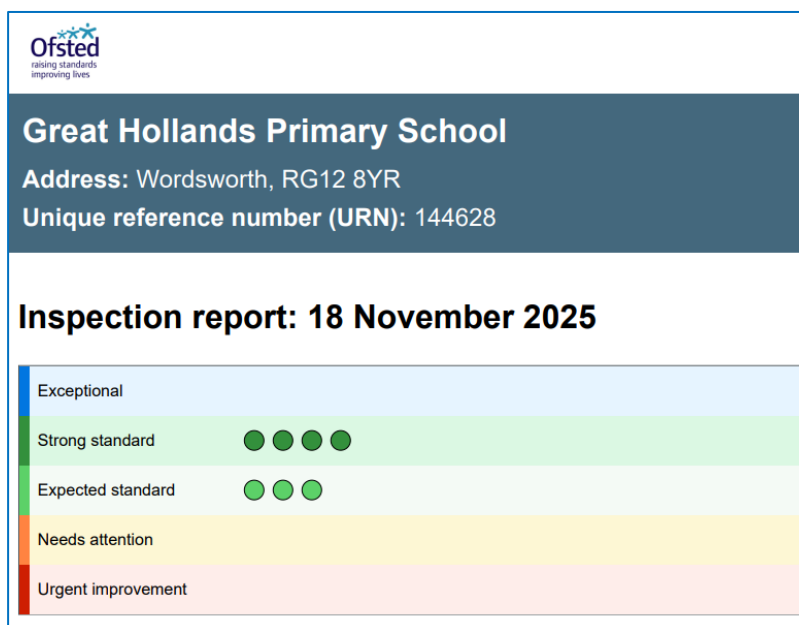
Ofsted
raising standards
improving lives

Great Hollands Primary School

**Address:** Wordsworth, RG12 8YR

**Unique reference number (URN):** 144628

Inspection report: 18 November 2025

| |
|---|
| Exceptional |
| Strong standard |
| Expected standard |
| Needs attention |
| Urgent improvement |